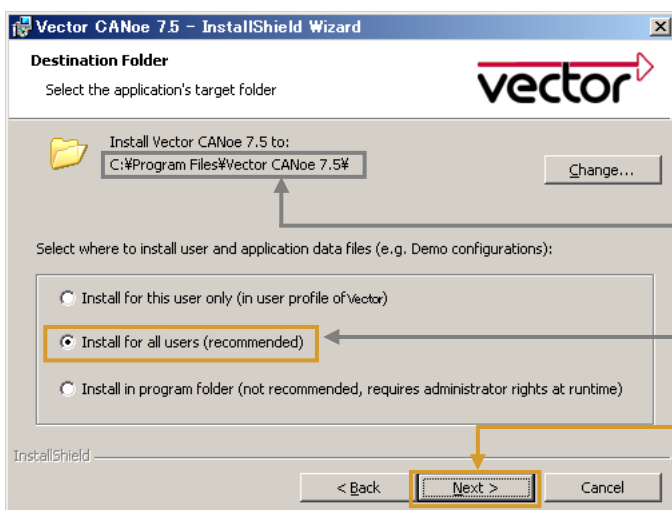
Vector CANoe 7.5 - InstallShield Wizard

Destination Folder

Select the application's target folder

vector

Install Vector CANoe 7.5 to:

C:¥Program Files¥Vector CANoe 7.5¥

Change...

Select where to install user and application data files (e.g. Demo configurations):

Install for this user only (in user profile of Vector)

Install for all users (recommended)

Install in program folder (not recommended, requires administrator rights at runtime)

InstallShield

< Back

Next >

Cancel